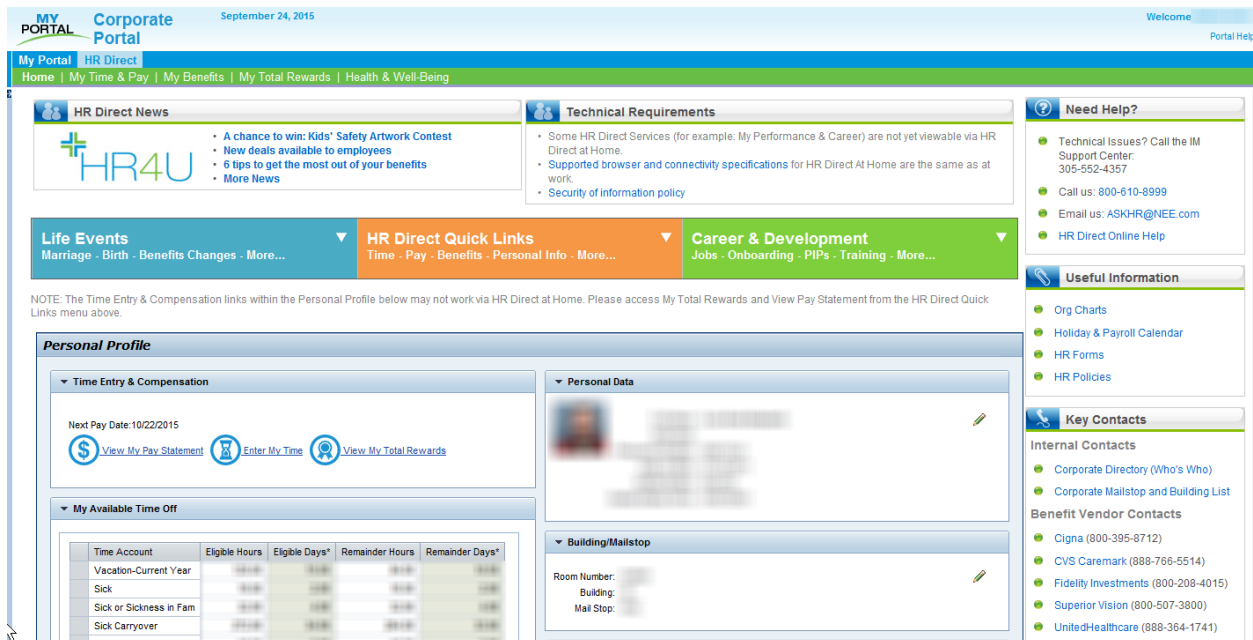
MY PORTAL Corporate Portal September 24, 2015 Welcome

Portal Help

My Portal HR Direct

Home | My Time & Pay | My Benefits | My Total Rewards | Health & Well-Being

HR Direct News

HR4U

- A chance to win: Kids' Safety Artwork Contest
- New deals available to employees
- 6 tips to get the most out of your benefits
- More News

Technical Requirements

- Some HR Direct Services (for example: My Performance & Career) are not yet viewable via HR Direct at Home.
- Supported browser and connectivity specifications for HR Direct At Home are the same as at work.
- Security of information policy

Need Help?

- Technical Issues? Call the IM Support Center: 305-552-4357
- Call us: 800-610-8999
- Email us: ASKHR@NEE.com
- HR Direct Online Help

Life Events
Marriage - Birth - Benefits Changes - More...

HR Direct Quick Links
Time - Pay - Benefits - Personal Info - More...

Career & Development
Jobs - Onboarding - PIPs - Training - More...

NOTE: The Time Entry & Compensation links within the Personal Profile below may not work via HR Direct at Home. Please access My Total Rewards and View Pay Statement from the HR Direct Quick Links menu above.

Useful Information

- Org Charts
- Holiday & Payroll Calendar
- HR Forms
- HR Policies

Personal Profile

Time Entry & Compensation

Next Pay Date:10/22/2015

View My Pay Statement Enter My Time View My Total Rewards

Personal Data

My Available Time Off

| Time Account | Eligible Hours | Eligible Days* | Remainder Hours | Remainder Days* |
|---|---|---|---|---|
| Vacation-Current Year | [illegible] | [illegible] | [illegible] | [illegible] |
| Sick | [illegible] | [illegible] | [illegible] | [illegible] |
| Sick or Sickness in Fam | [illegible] | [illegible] | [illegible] | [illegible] |
| Sick Carryover | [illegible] | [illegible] | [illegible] | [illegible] |

Building/Mailstop

Room Number:
Building:
Mail Stop:

Key Contacts

Internal Contacts

- Corporate Directory (Who's Who)
- Corporate Mailstop and Building List

Benefit Vendor Contacts

- Cigna (800-395-8712)
- CVS Caremark (888-766-5514)
- Fidelity Investments (800-208-4015)
- Superior Vision (800-507-3800)
- UnitedHealthcare (888-364-1741)